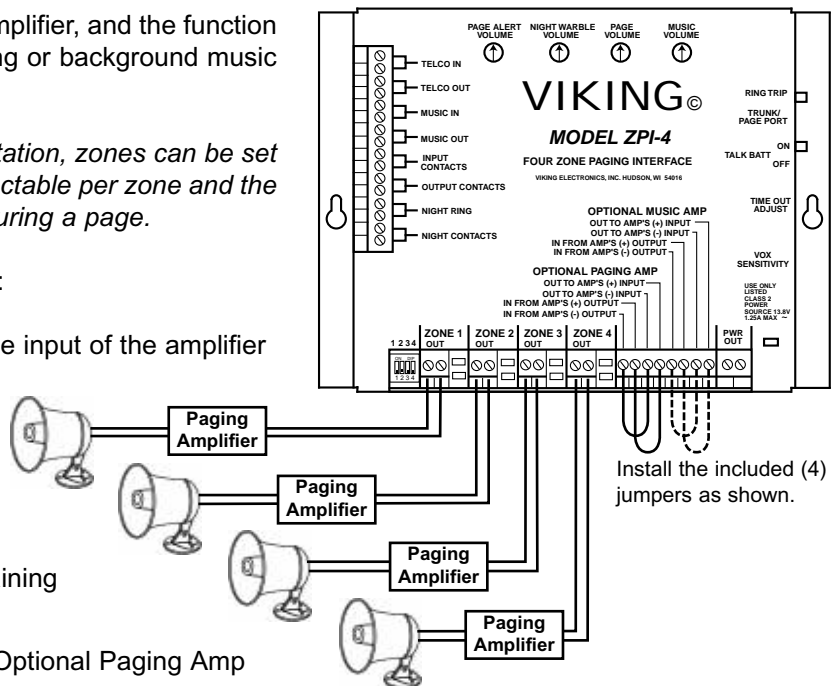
mplifier, and the function
ng or background music

tation, zones can be set
ctable per zone and the
uring a page.

:

e input of the amplifier

ining

Optional Paging Amp

PAGE ALERT VOLUME
NIGHT WARBLE VOLUME
PAGE VOLUME
MUSIC VOLUME

TELCO IN
TELCO OUT
MUSIC IN
MUSIC OUT
INPUT CONTACTS
OUTPUT CONTACTS
NIGHT RING
NIGHT CONTACTS

VIKING©
MODEL ZPI-4
FOUR ZONE PAGING INTERFACE
VIKING ELECTRONICS, INC. HUDSON, WI 54016

RING TRIP
TRUNK/ PAGE PORT
ON
TALK BATT
OFF
TIME OUT ADJUST
VOX SENSITIVITY
USE ONLY LISTED CLASS 2 POWER SOURCE 13.8V 1.25A MAX

OPTIONAL MUSIC AMP
OUT TO AMP'S (+) INPUT
OUT TO AMP'S (-) INPUT
IN FROM AMP'S (+) OUTPUT
IN FROM AMP'S (-) OUTPUT

OPTIONAL PAGING AMP
OUT TO AMP'S (+) INPUT
OUT TO AMP'S (-) INPUT
IN FROM AMP'S (+) OUTPUT
IN FROM AMP'S (-) OUTPUT

1 2 3 4
ON DIP
1 2 3 4
ZONE 1 OUT
ZONE 2 OUT
ZONE 3 OUT
ZONE 4 OUT
PWR OUT

Paging Amplifier
Paging Amplifier
Paging Amplifier
Paging Amplifier

Install the included (4) jumpers as shown.